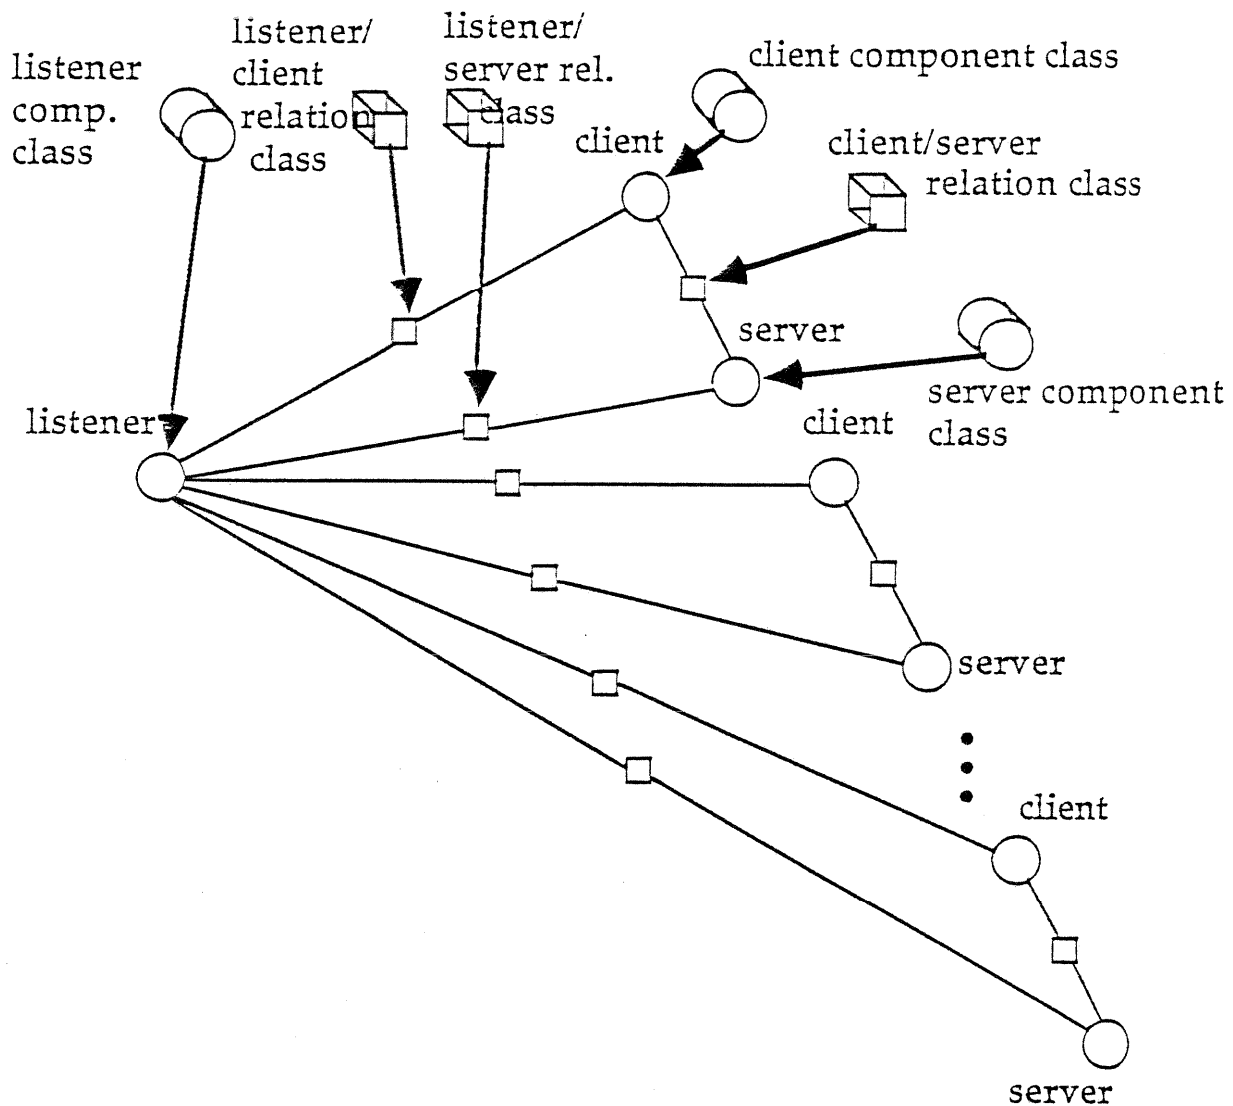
listener comp. class

listener/ client relation class

listener/ server rel. class

client component class

client

client/server relation class

server

server component class

listener

client

server

client

server